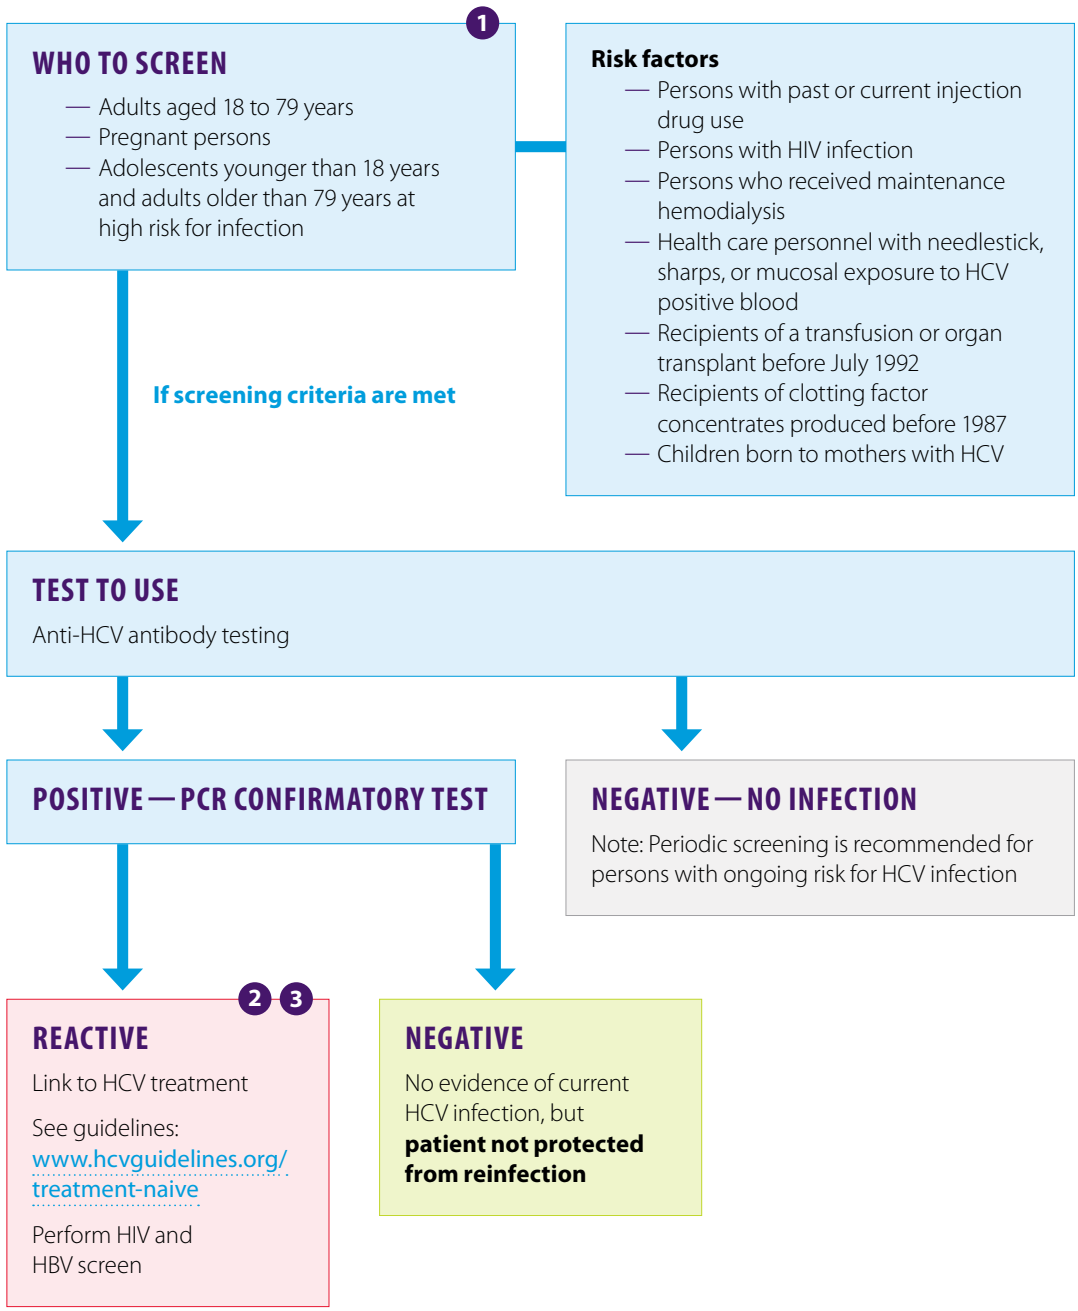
1

WHO TO SCREEN

— Adults aged 18 to 79 years
— Pregnant persons
— Adolescents younger than 18 years and adults older than 79 years at high risk for infection

Risk factors

— Persons with past or current injection drug use
— Persons with HIV infection
— Persons who received maintenance hemodialysis
— Health care personnel with needlestick, sharps, or mucosal exposure to HCV positive blood
— Recipients of a transfusion or organ transplant before July 1992
— Recipients of clotting factor concentrates produced before 1987
— Children born to mothers with HCV

If screening criteria are met

TEST TO USE

Anti-HCV antibody testing

POSITIVE — PCR CONFIRMATORY TEST

NEGATIVE — NO INFECTION

Note: Periodic screening is recommended for persons with ongoing risk for HCV infection

2 3

REACTIVE

Link to HCV treatment

See guidelines: www.hcvguidelines.org/treatment-naive

Perform HIV and HBV screen

NEGATIVE

No evidence of current HCV infection, but **patient not protected from reinfection**